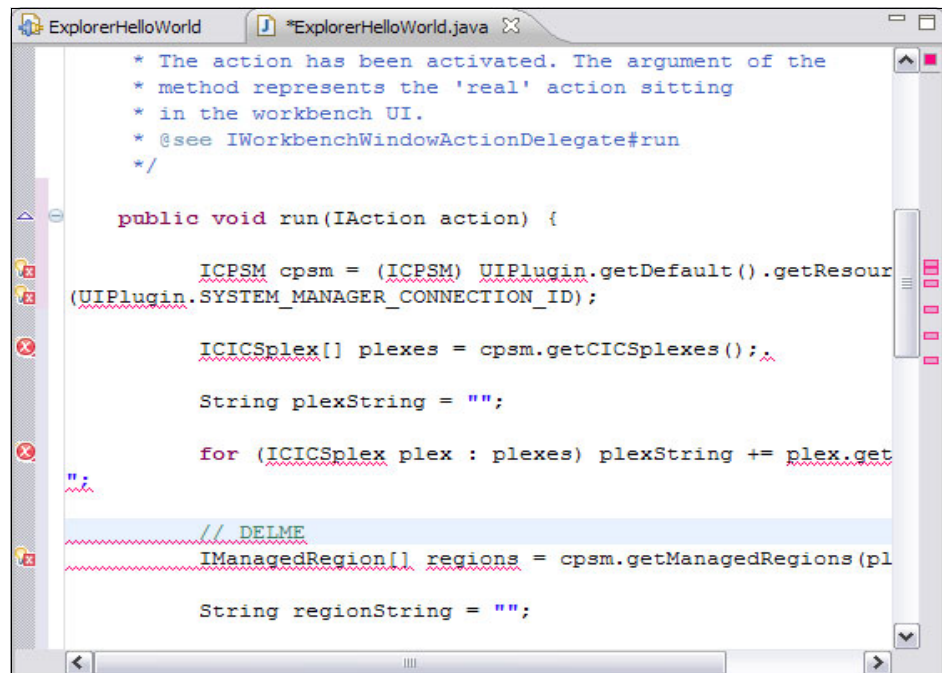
ExplorerHelloWorld *ExplorerHelloWorld.java

* The action has been activated. The argument of the
* method represents the 'real' action sitting
* in the workbench UI.
* @see IWorkbenchWindowActionDelegate#run
*/

public void run(IAction action) {

ICPSM cpsm = (ICPSM) UIPlugin.getDefault().getResour
(UIPlugin.SYSTEM_MANAGER_CONNECTION_ID);

ICICSplex[] plexes = cpsm.getCICSplexes();.

String plexString = "";

for (ICICSplex plex : plexes) plexString += plex.get
";

// DELME
IManagedRegion[] regions = cpsm.getManagedRegions(pl

String regionString = "";